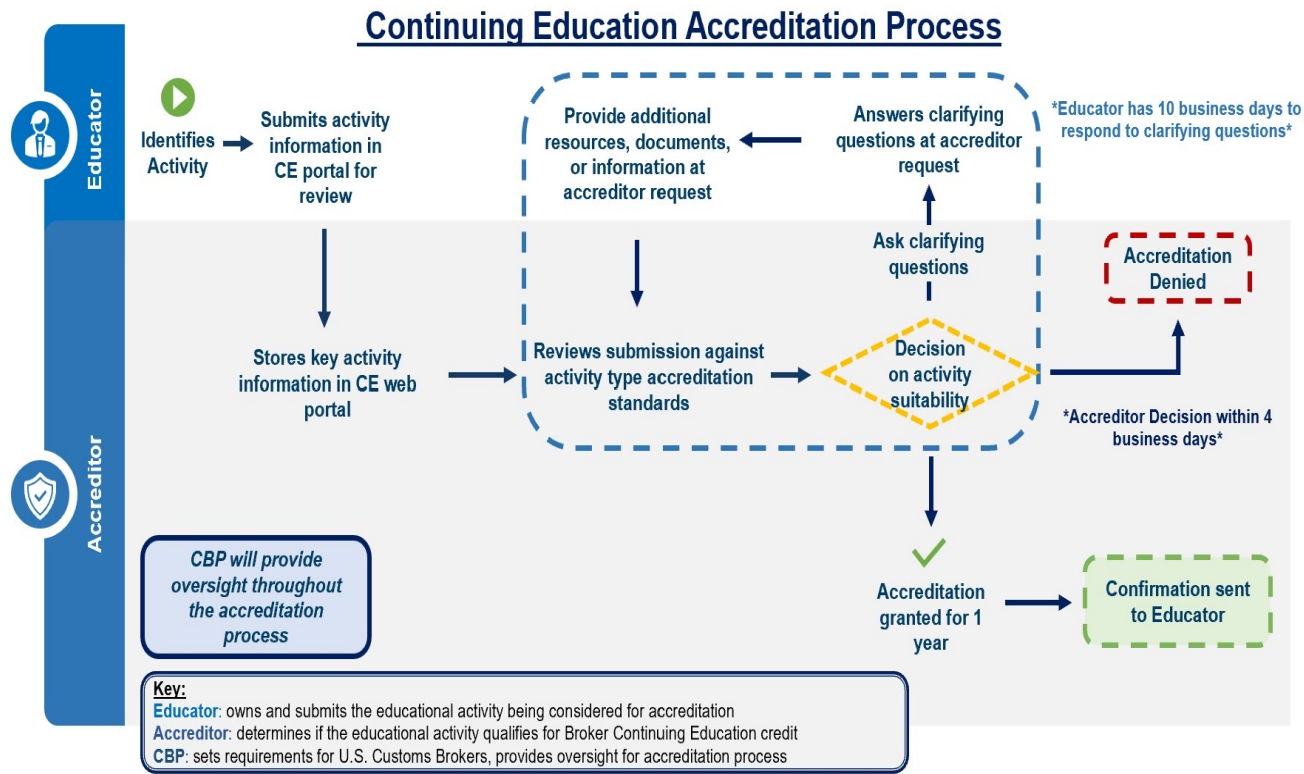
Continuing Education Accreditation Process

Educator

Identifies Activity

Submits activity information in CE portal for review

Provide additional resources, documents, or information at accreditor request

Answers clarifying questions at accreditor request

*Educator has 10 business days to respond to clarifying questions*

Accreditor

Stores key activity information in CE web portal

Reviews submission against activity type accreditation standards

Ask clarifying questions

Decision on activity suitability

Accreditation Denied

*Accreditor Decision within 4 business days*

CBP will provide oversight throughout the accreditation process

Accreditation granted for 1 year

Confirmation sent to Educator

Key:
Educator: owns and submits the educational activity being considered for accreditation
Accreditor: determines if the educational activity qualifies for Broker Continuing Education credit
CBP: sets requirements for U.S. Customs Brokers, provides oversight for accreditation process